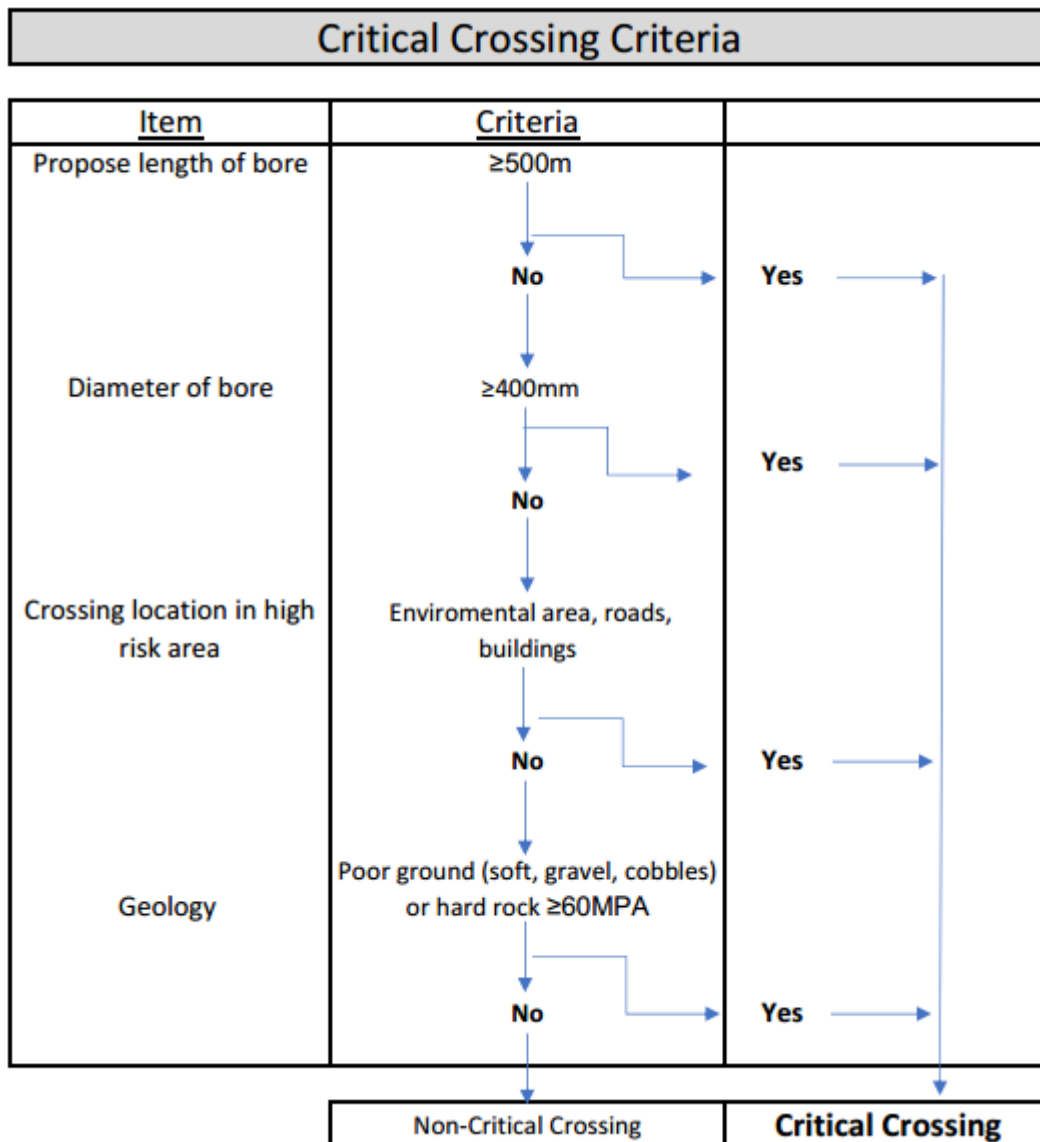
Critical Crossing Criteria

| Item | Criteria | |
|---|---|---|
| Propose length of bore | ≥500m | |
| | No | Yes |
| Diameter of bore | ≥400mm | |
| | No | Yes |
| Crossing location in high risk area | Enviromental area, roads, buildings | |
| | No | Yes |
| Geology | Poor ground (soft, gravel, cobbles) or hard rock ≥60MPA | |
| | No | Yes |

Non-Critical Crossing

Critical Crossing